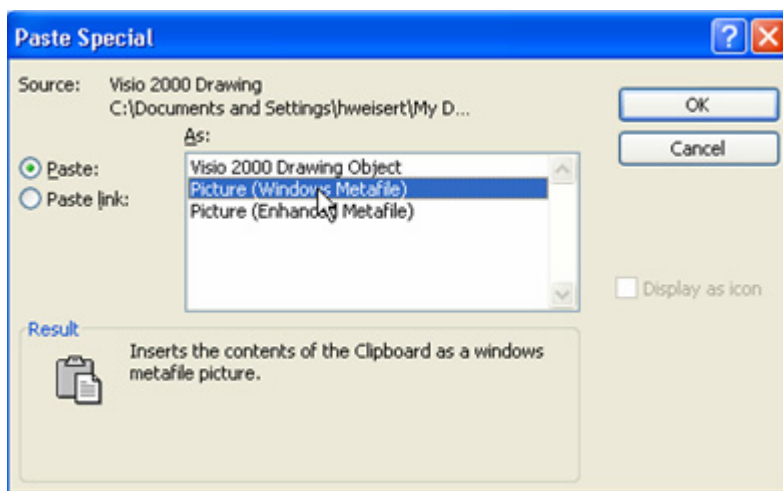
Paste Special

?

X

Source: Visio 2000 Drawing
C:\Documents and Settings\hweisert\My D...

As:

Paste:

Paste link:

Visio 2000 Drawing Object
Picture (Windows Metafile)
Picture (Enhanced Metafile)

OK

Cancel

Display as icon

Result

Inserts the contents of the Clipboard as a windows metafile picture.